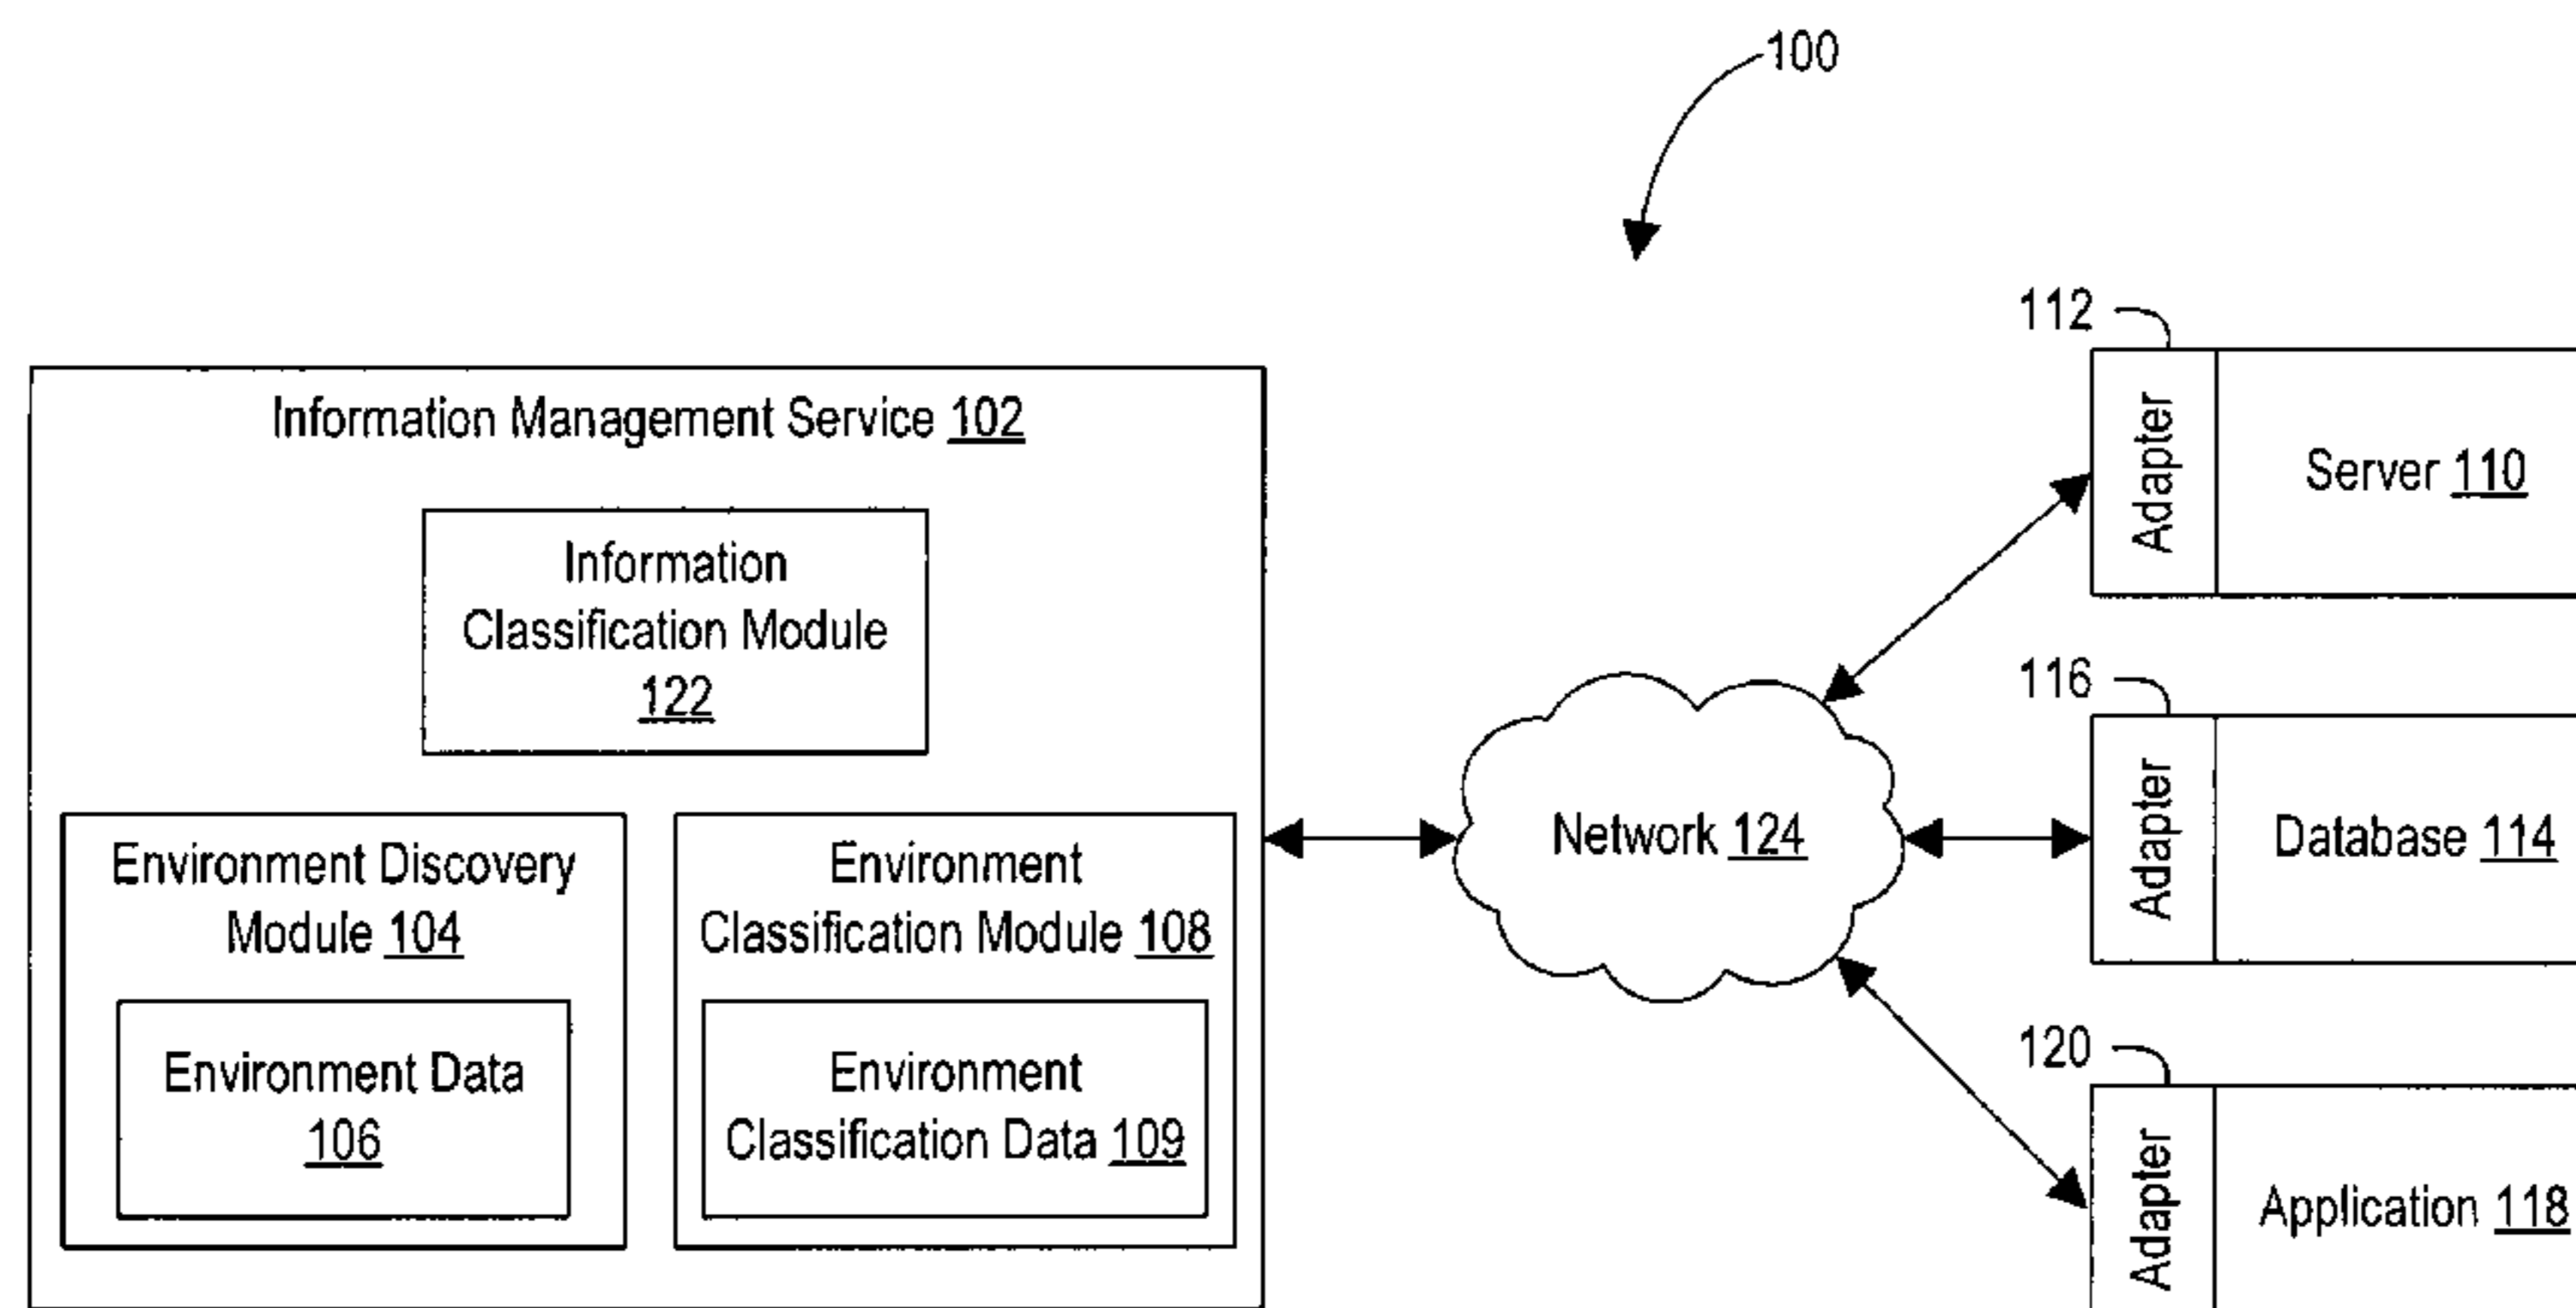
100

Information Management Service 102

Information Classification Module 122

Environment Discovery Module 104

Environment Data 106

Environment Classification Module 108

Environment Classification Data 109

Network 124

112

Adapter

Server 110

116

Adapter

Database 114

120

Adapter

Application 118